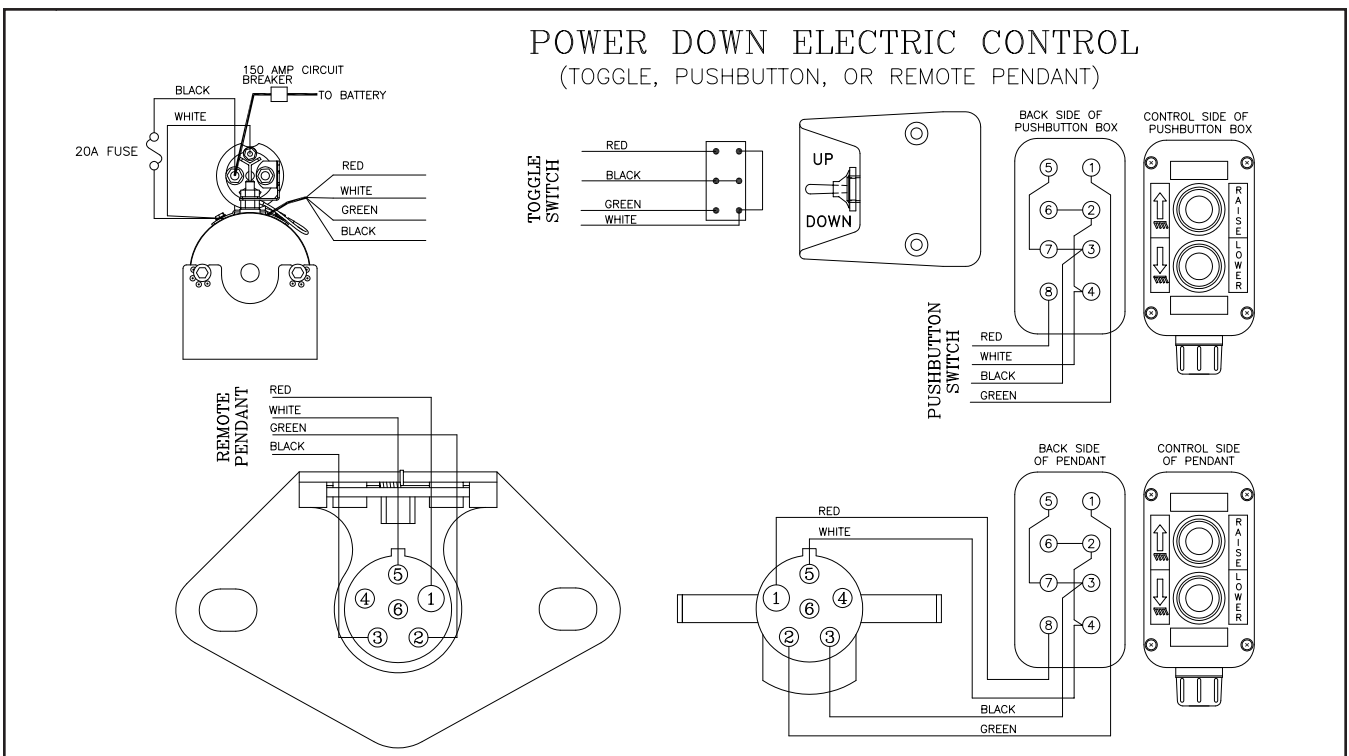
POWER DOWN ELECTRIC CONTROL
(TOGGLE, PUSHBUTTON, OR REMOTE PENDANT)

150 AMP CIRCUIT BREAKER
TO BATTERY
BLACK
WHITE
20A FUSE
RED
WHITE
GREEN
BLACK

TOGGLE SWITCH
RED
BLACK
GREEN
WHITE

UP
DOWN

BACK SIDE OF PUSHBUTTON BOX
5 1
6 2
7 3
8 4

CONTROL SIDE OF PUSHBUTTON BOX
RAISE
LOWER

PUSHBUTTON SWITCH
RED
WHITE
BLACK
GREEN

REMOTE PENDANT
RED
WHITE
GREEN
BLACK
5
4 6 1
3 2

BACK SIDE OF PENDANT
5 1
6 2
7 3
8 4

CONTROL SIDE OF PENDANT
RAISE
LOWER

RED
WHITE
5
1 6 4
2 3
BLACK
GREEN